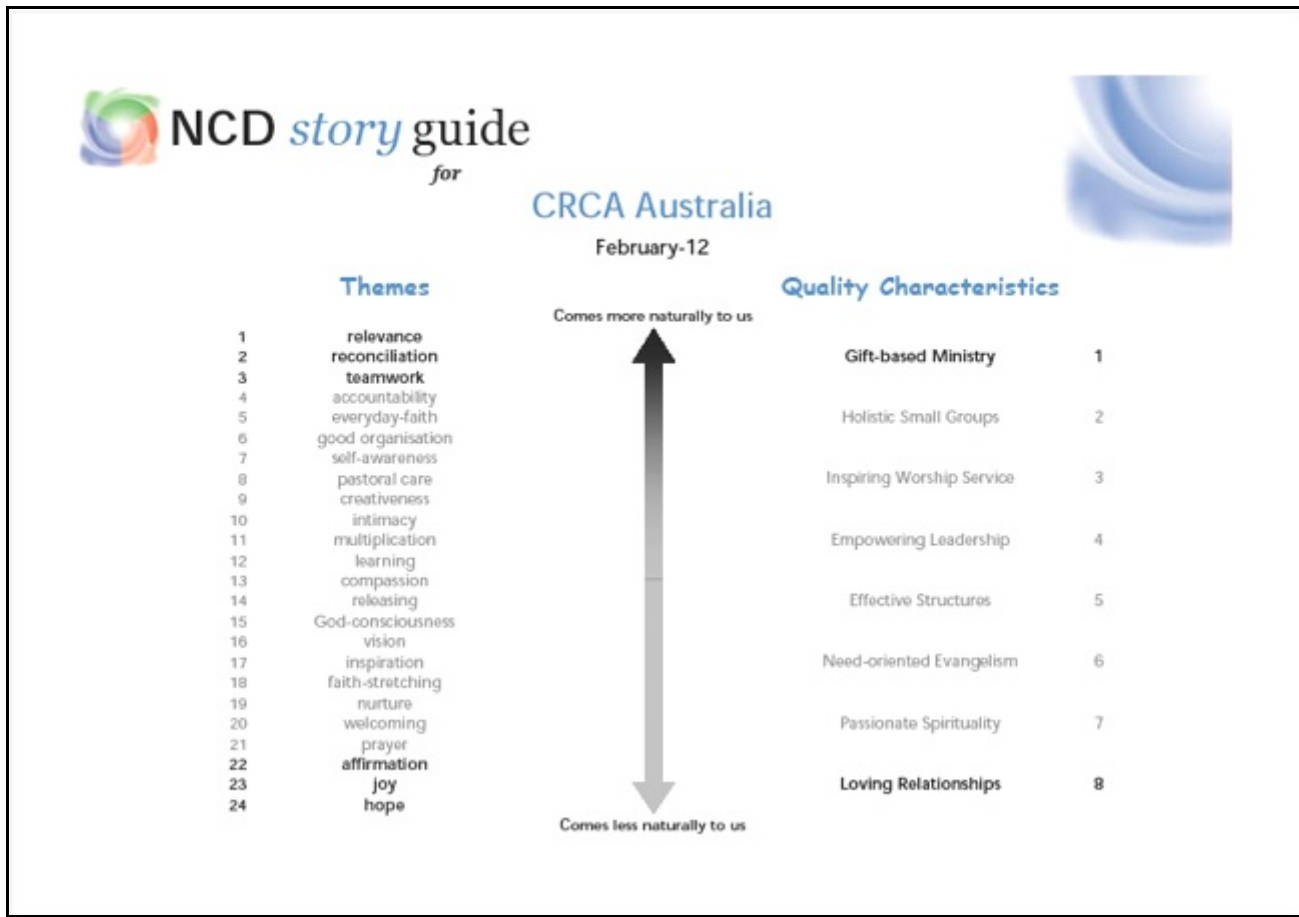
NCD story guide
for
CRCA Australia
February-12

Themes

| | |
|---|---|
| 1 | relevance |
| 2 | reconciliation |
| 3 | teamwork |
| 4 | accountability |
| 5 | everyday-faith |
| 6 | good organisation |
| 7 | self-awareness |
| 8 | pastoral care |
| 9 | creativeness |
| 10 | intimacy |
| 11 | multiplication |
| 12 | learning |
| 13 | compassion |
| 14 | releasing |
| 15 | God-consciousness |
| 16 | vision |
| 17 | inspiration |
| 18 | faith-stretching |
| 19 | nurture |
| 20 | welcoming |
| 21 | prayer |
| 22 | affirmation |
| 23 | joy |
| 24 | hope |

Comes more naturally to us

Comes less naturally to us

Quality Characteristics

| | |
|---|---|
| Gift-based Ministry | 1 |
| Holistic Small Groups | 2 |
| Inspiring Worship Service | 3 |
| Empowering Leadership | 4 |
| Effective Structures | 5 |
| Need-oriented Evangelism | 6 |
| Passionate Spirituality | 7 |
| Loving Relationships | 8 |